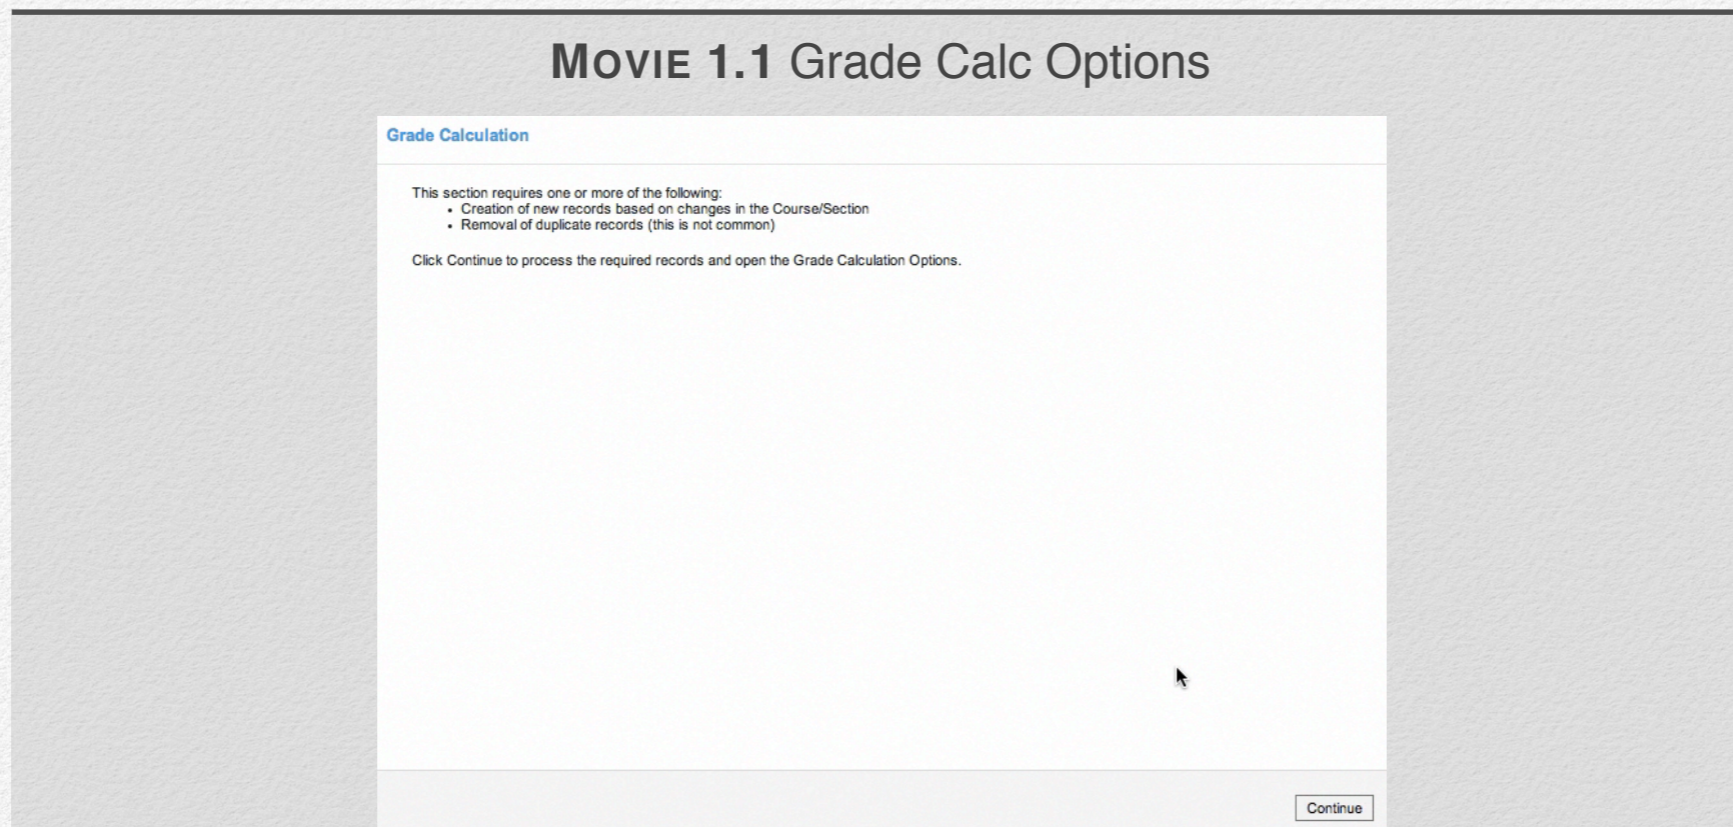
MOVIE 1.1 Grade Calc Options

Grade Calculation

This section requires one or more of the following:

- Creation of new records based on changes in the Course/Section
- Removal of duplicate records (this is not common)

Click Continue to process the required records and open the Grade Calculation Options.

Continue